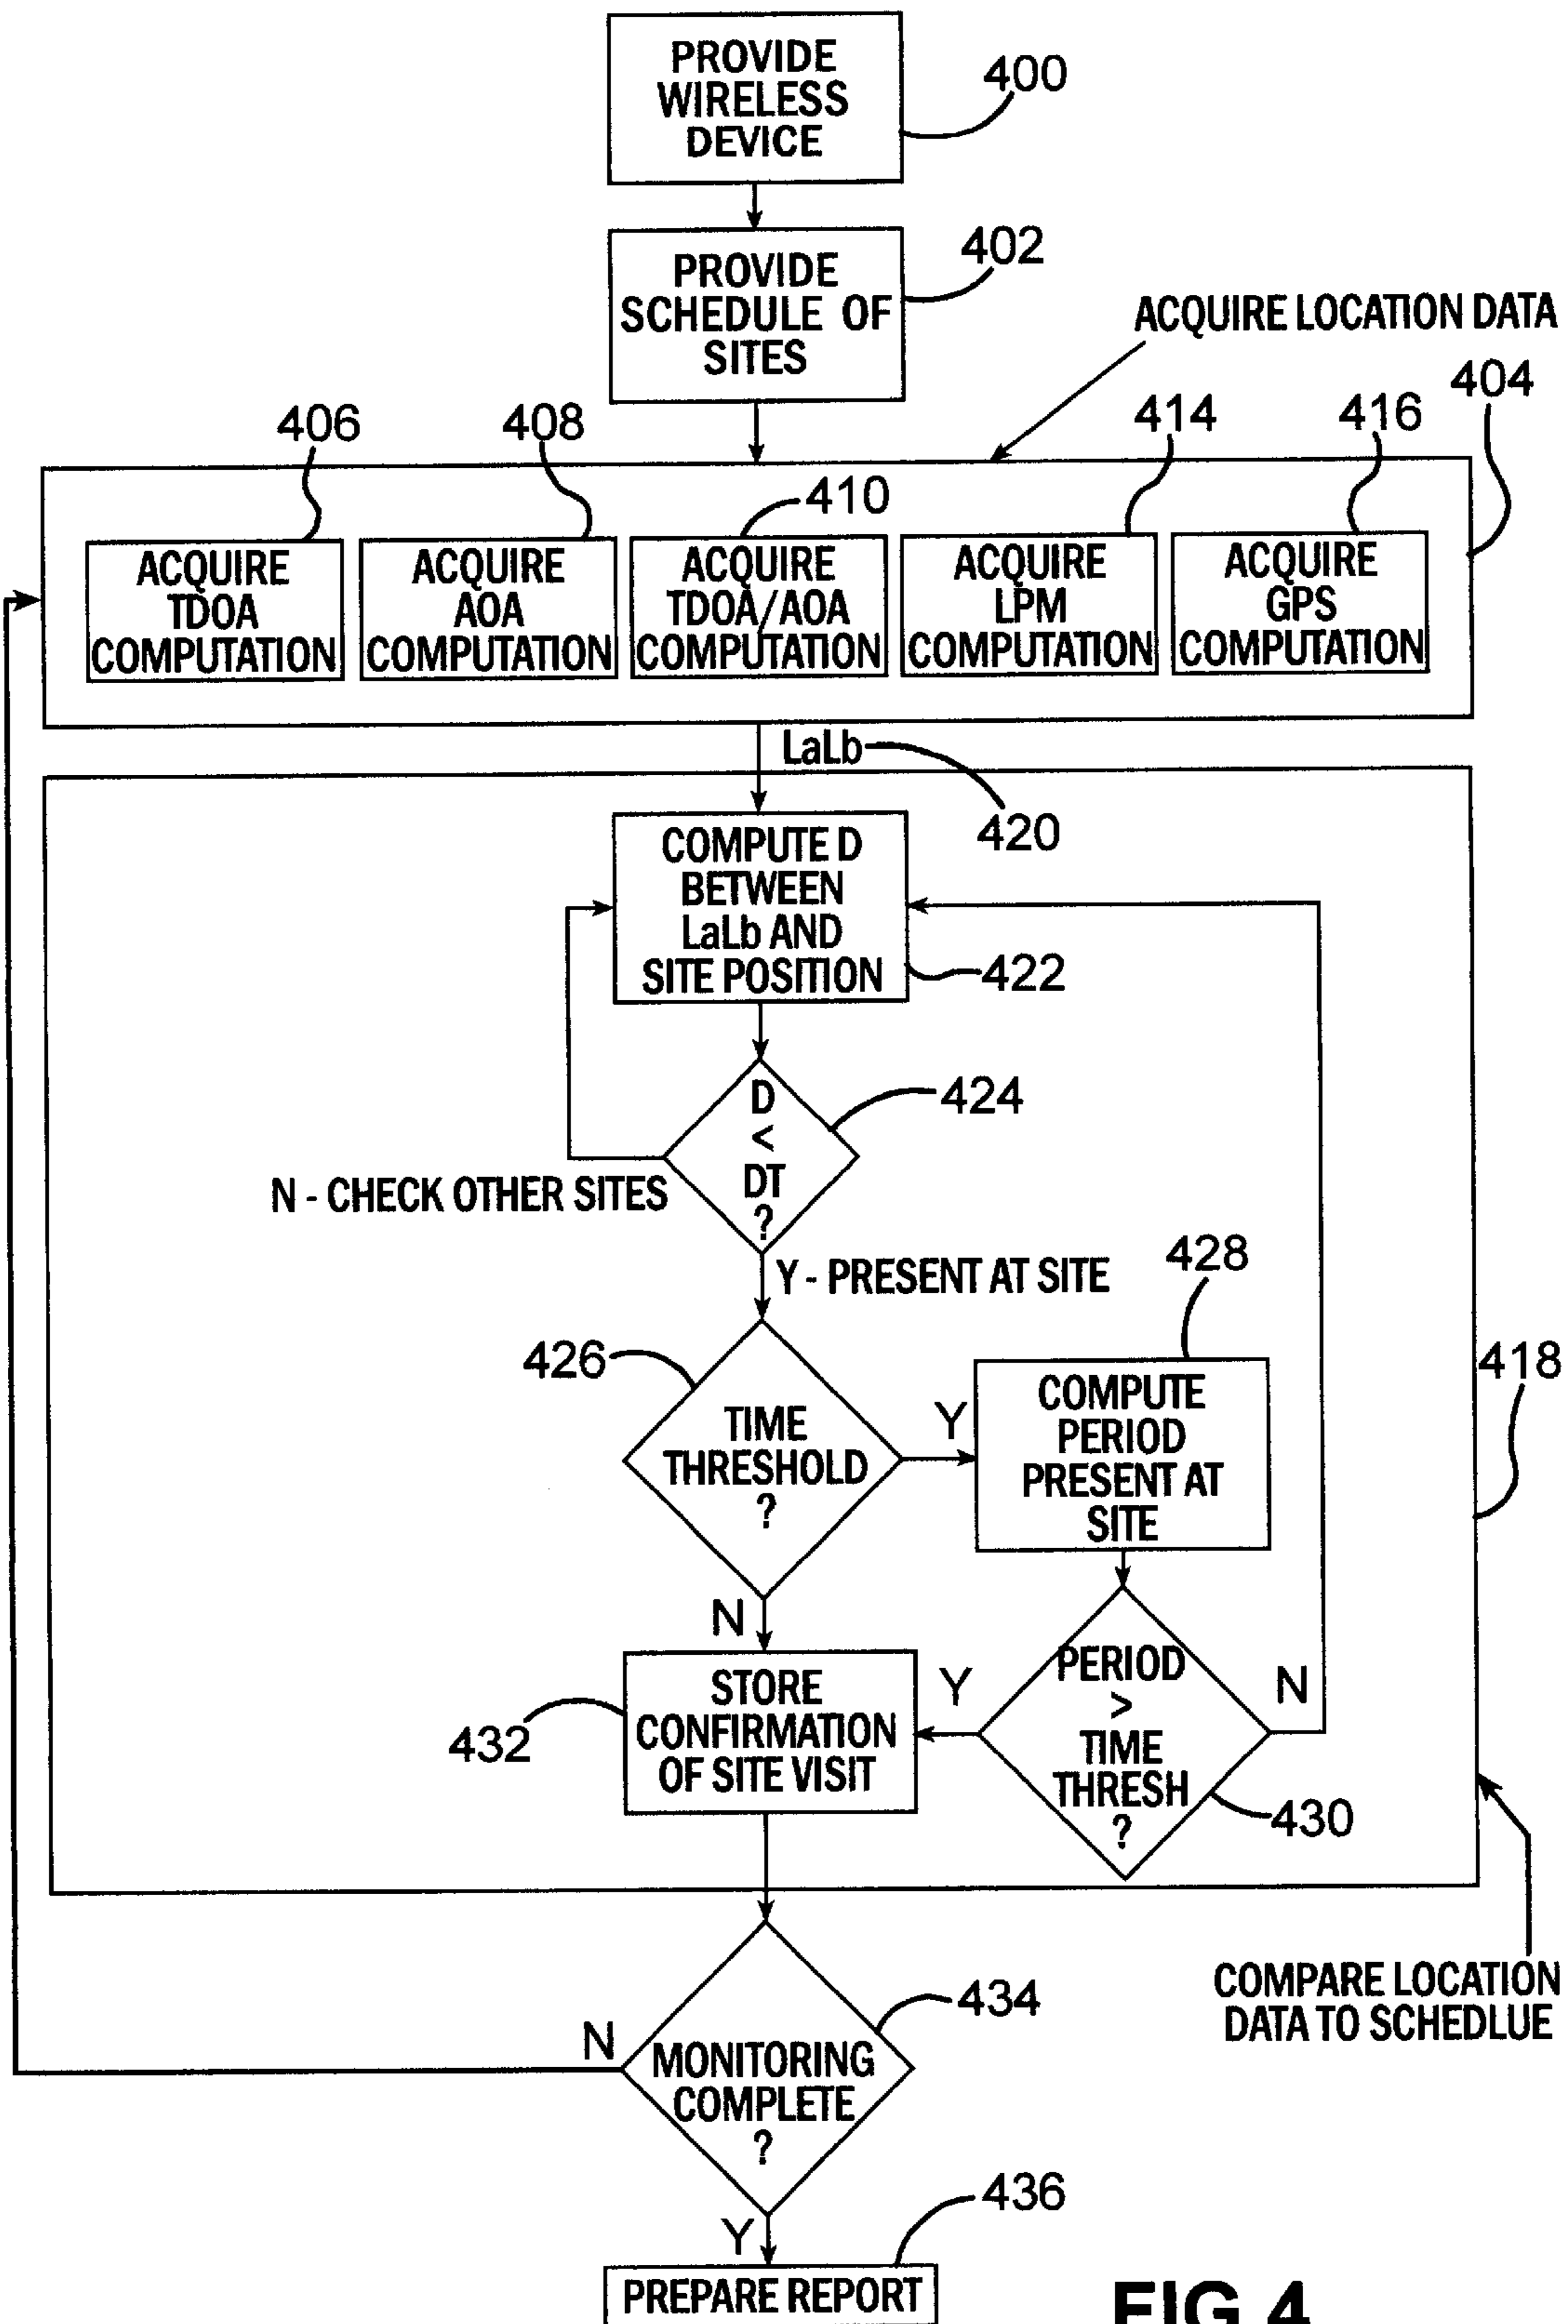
PROVIDE WIRELESS DEVICE
400

PROVIDE SCHEDULE OF SITES
402

ACQUIRE LOCATION DATA
404

406
408
410
414
416

ACQUIRE TDOA COMPUTATION

ACQUIRE AOA COMPUTATION

ACQUIRE TDOA/AOA COMPUTATION

ACQUIRE LPM COMPUTATION

ACQUIRE GPS COMPUTATION

LaLb
420

COMPUTE D BETWEEN LaLb AND SITE POSITION
422

D < DT ?
424

N - CHECK OTHER SITES

Y - PRESENT AT SITE

428

426

TIME THRESHOLD ?

Y

COMPUTE PERIOD PRESENT AT SITE

418

N

STORE CONFIRMATION OF SITE VISIT
432

Y

PERIOD > TIME THRESH ?

N

430

COMPARE LOCATION DATA TO SCHEDLUE

MONITORING COMPLETE ?
434

N

Y

436

PREPARE REPORT

FIG 4